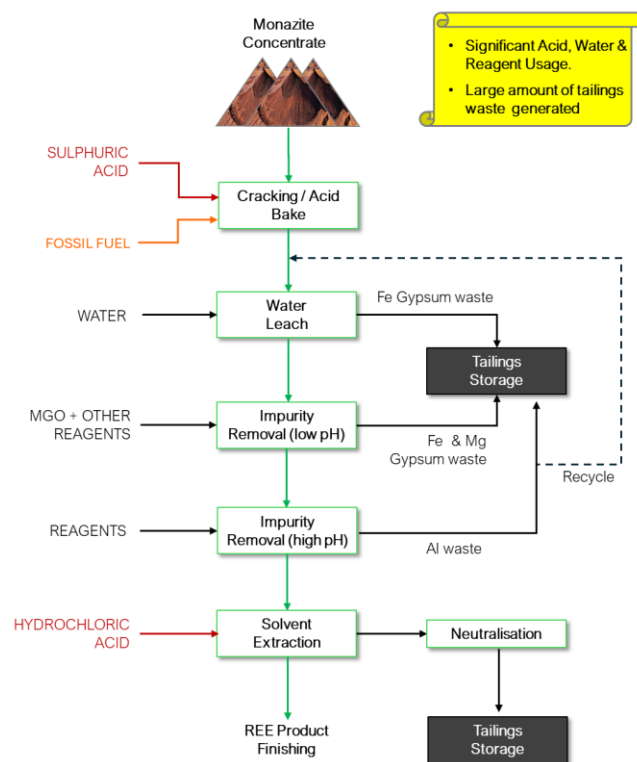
Monazite Concentrate

• Significant Acid, Water & Reagent Usage.
• Large amount of tailings waste generated

SULPHURIC ACID

FOSSIL FUEL

Cracking / Acid Bake

WATER

Water Leach

Fe Gypsum waste

Tailings Storage

MGO + OTHER REAGENTS

Impurity Removal (low pH)

Fe & Mg Gypsum waste

Recycle

REAGENTS

Impurity Removal (high pH)

Al waste

HYDROCHLORIC ACID

Solvent Extraction

Neutralisation

REE Product Finishing

Tailings Storage